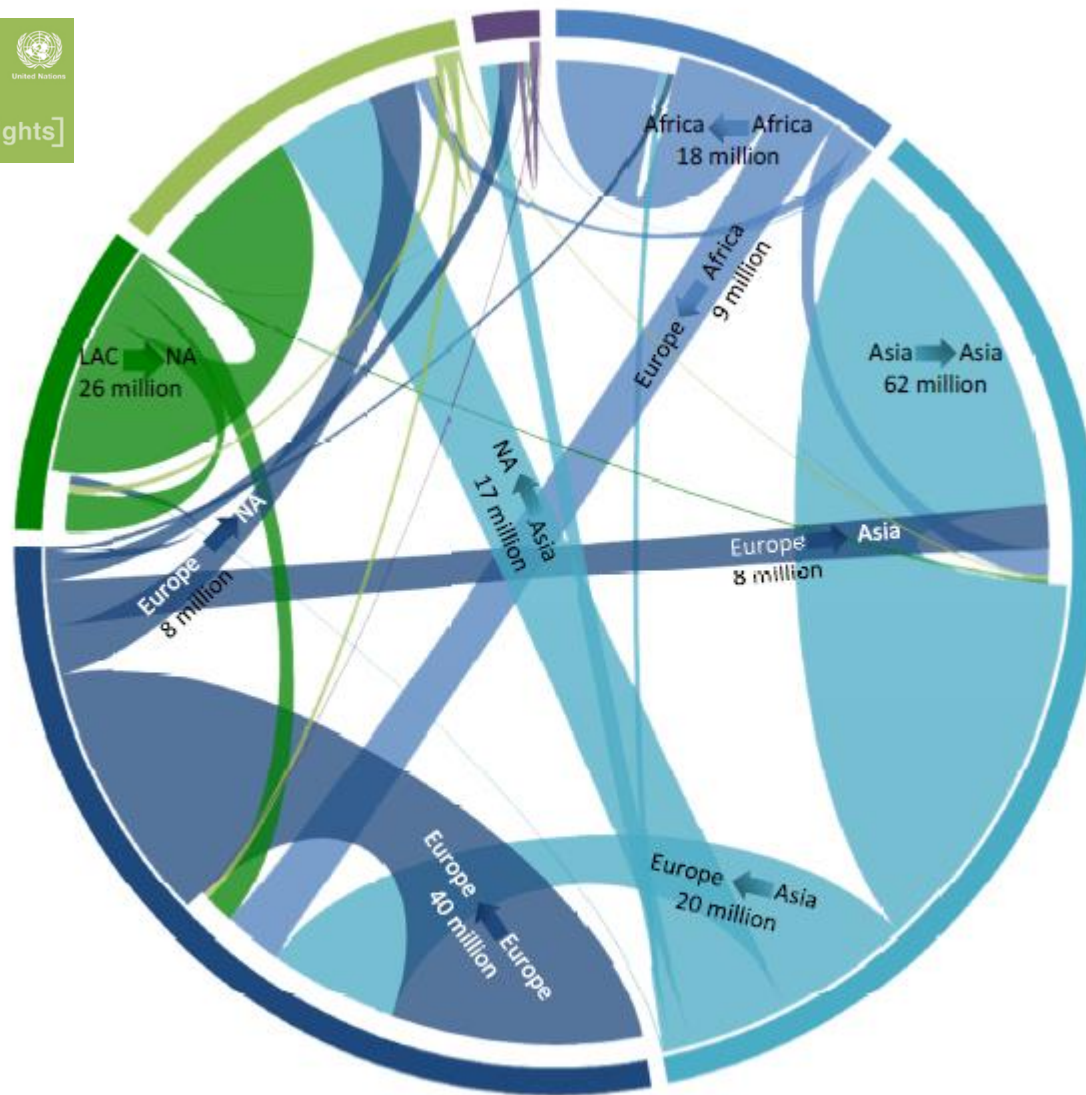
United Nations

ghts]

Africa Africa
18 million

Europe Africa
9 million

Asia Asia
62 million

LAC NA
26 million

NA Asia
17 million

Europe NA
8 million

Europe Asia
8 million

Europe Europe
40 million

Europe Asia
20 million